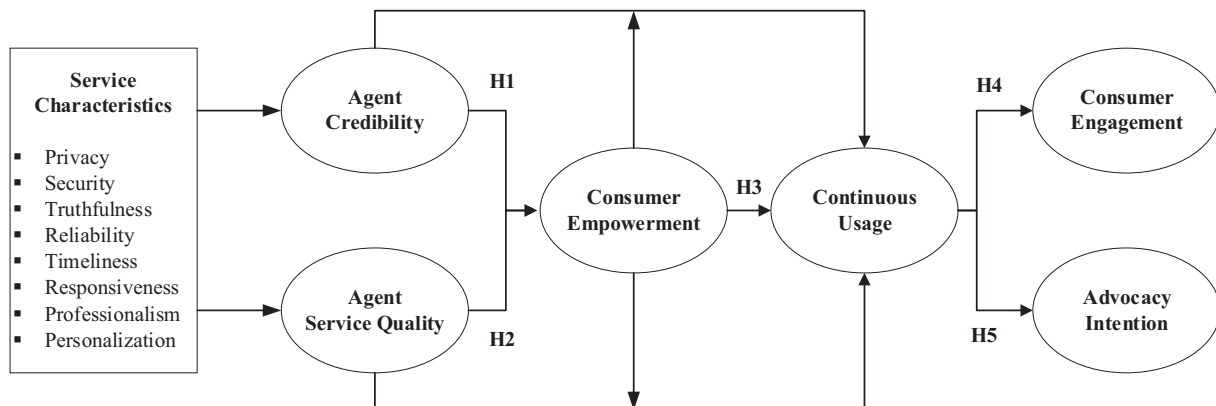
Service Characteristics

- Privacy
- Security
- Truthfulness
- Reliability
- Timeliness
- Responsiveness
- Professionalism
- Personalization

Agent Credibility

H1

Agent Service Quality

H2

Consumer Empowerment

H3

Continuous Usage

H4

Consumer Engagement

Advocacy Intention

H5